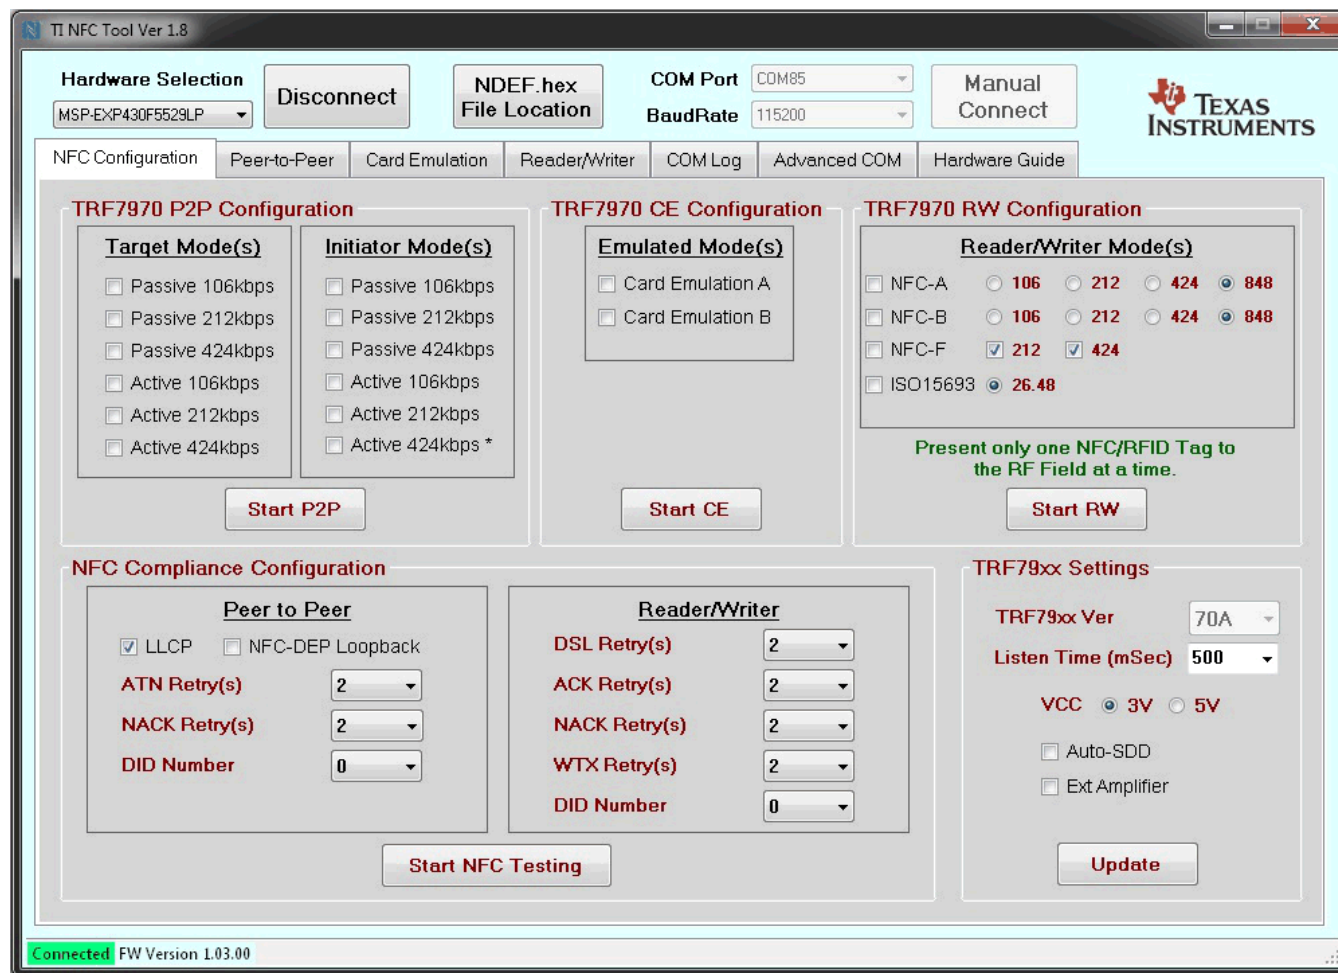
TI NFC Tool Ver 1.8

Hardware Selection
MSP-EXP430F5529LP
Disconnect
NDEF.hex File Location
COM Port COM85
BaudRate 115200
Manual Connect
TEXAS INSTRUMENTS

NFC Configuration | Peer-to-Peer | Card Emulation | Reader/Writer | COM Log | Advanced COM | Hardware Guide

TRF7970 P2P Configuration
Target Mode(s)
Passive 106kbps
Passive 212kbps
Passive 424kbps
Active 106kbps
Active 212kbps
Active 424kbps
Initiator Mode(s)
Passive 106kbps
Passive 212kbps
Passive 424kbps
Active 106kbps
Active 212kbps
Active 424kbps *
Start P2P

TRF7970 CE Configuration
Emulated Mode(s)
Card Emulation A
Card Emulation B
Start CE

TRF7970 RW Configuration
Reader/Writer Mode(s)
NFC-A 106 212 424 848
NFC-B 106 212 424 848
NFC-F 212 424
ISO15693 26.48
Present only one NFC/RFID Tag to the RF Field at a time.
Start RW

NFC Compliance Configuration
Peer to Peer
LLCP NFC-DEP Loopback
ATN Retry(s) 2
NACK Retry(s) 2
DID Number 0
Reader/Writer
DSL Retry(s) 2
ACK Retry(s) 2
NACK Retry(s) 2
WTX Retry(s) 2
DID Number 0
Start NFC Testing

TRF79xx Settings
TRF79xx Ver 70A
Listen Time (mSec) 500
VCC 3V 5V
Auto-SDD
Ext Amplifier
Update

Connected FW Version 1.03.00